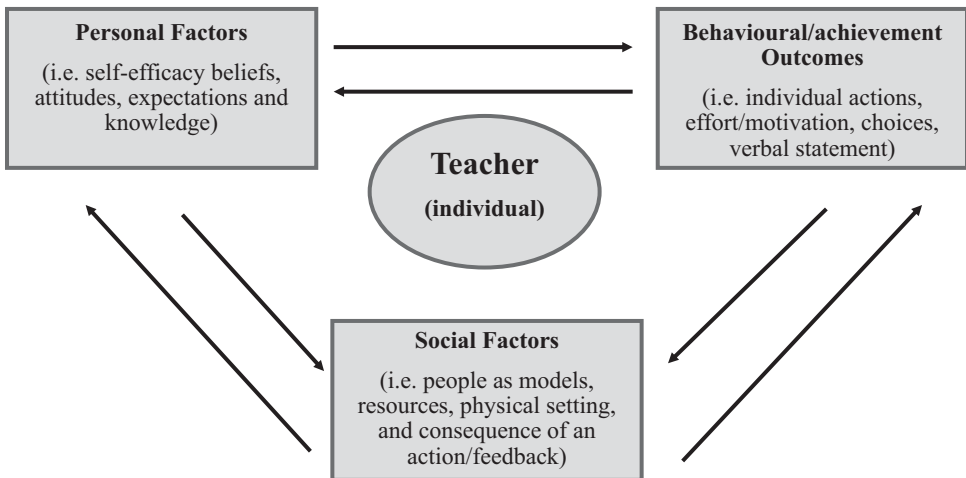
**Personal Factors**

(i.e. self-efficacy beliefs, attitudes, expectations and knowledge)

**Behavioural/achievement Outcomes**

(i.e. individual actions, effort/motivation, choices, verbal statement)

**Teacher**

**(individual)**

**Social Factors**

(i.e. people as models, resources, physical setting, and consequence of an action/feedback)